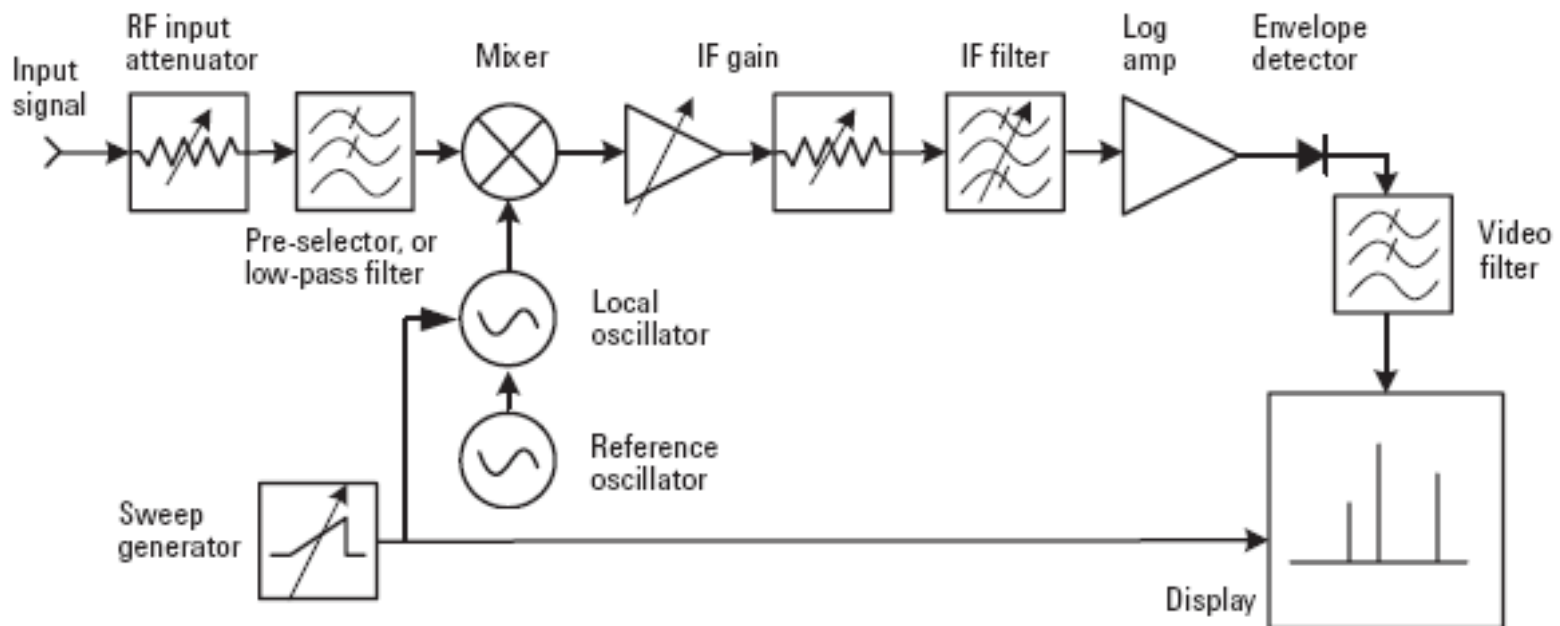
Input signal

RF input attenuator

Mixer

IF gain

IF filter

Log amp

Envelope detector

Pre-selector, or low-pass filter

Local oscillator

Video filter

Reference oscillator

Sweep generator

Display